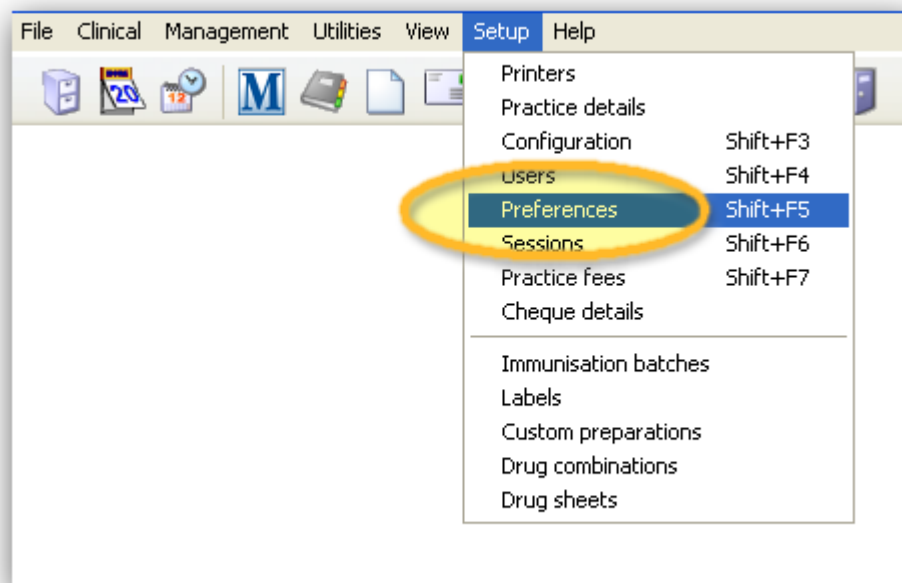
File Clinical Management Utilities View Setup Help

20 12 M

Printers
Practice details
Configuration Shift+F3
Users Shift+F4
Preferences Shift+F5
Sessions Shift+F6
Practice fees Shift+F7
Cheque details

Immunisation batches
Labels
Custom preparations
Drug combinations
Drug sheets